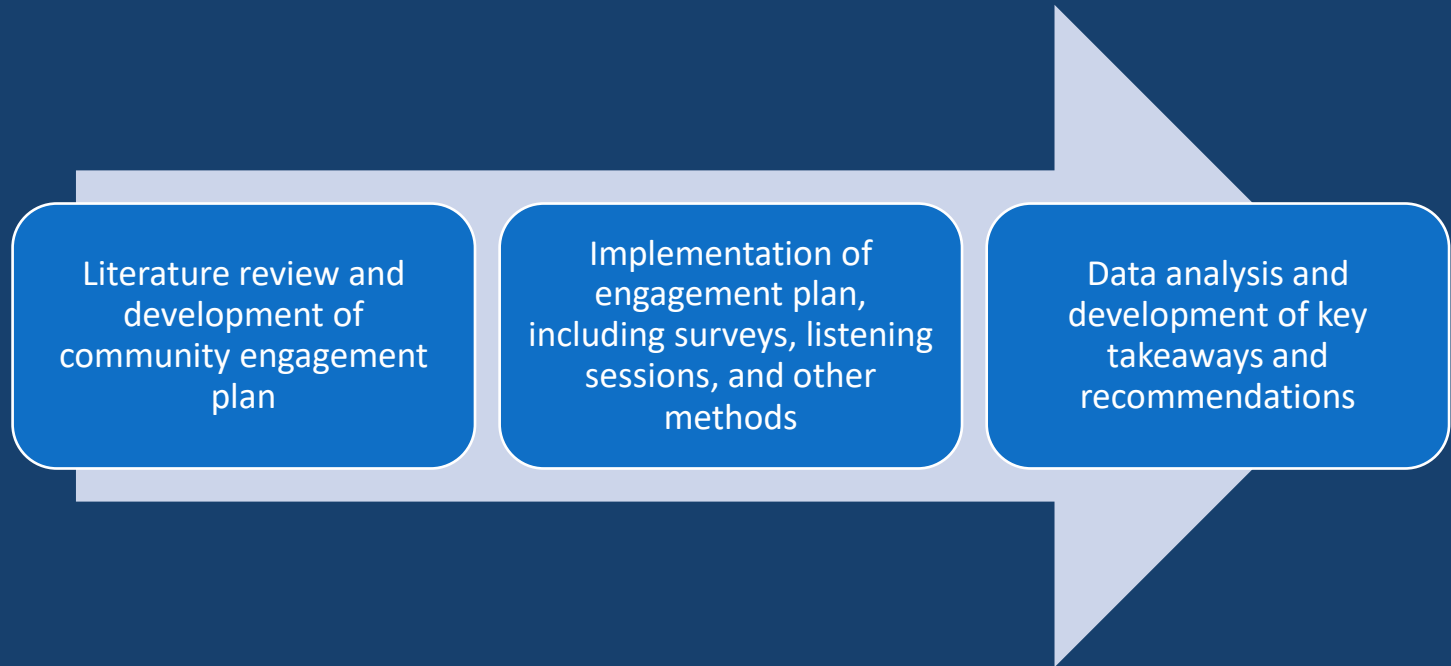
Literature review and development of community engagement plan

Implementation of engagement plan, including surveys, listening sessions, and other methods

Data analysis and development of key takeaways and recommendations